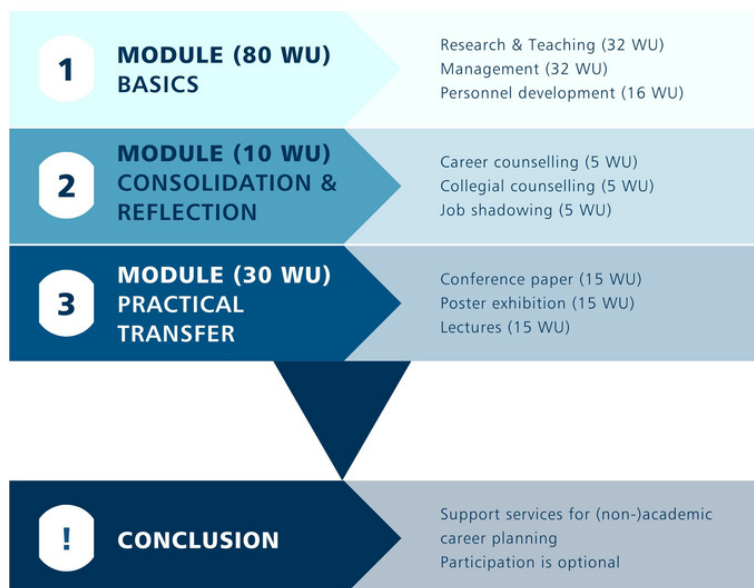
1
MODULE (80 WU)
BASICS

Research & Teaching (32 WU)
Management (32 WU)
Personnel development (16 WU)

2
MODULE (10 WU)
CONSOLIDATION & REFLECTION

Career counselling (5 WU)
Collegial counselling (5 WU)
Job shadowing (5 WU)

3
MODULE (30 WU)
PRACTICAL TRANSFER

Conference paper (15 WU)
Poster exhibition (15 WU)
Lectures (15 WU)

!
CONCLUSION

Support services for (non-)academic career planning
Participation is optional